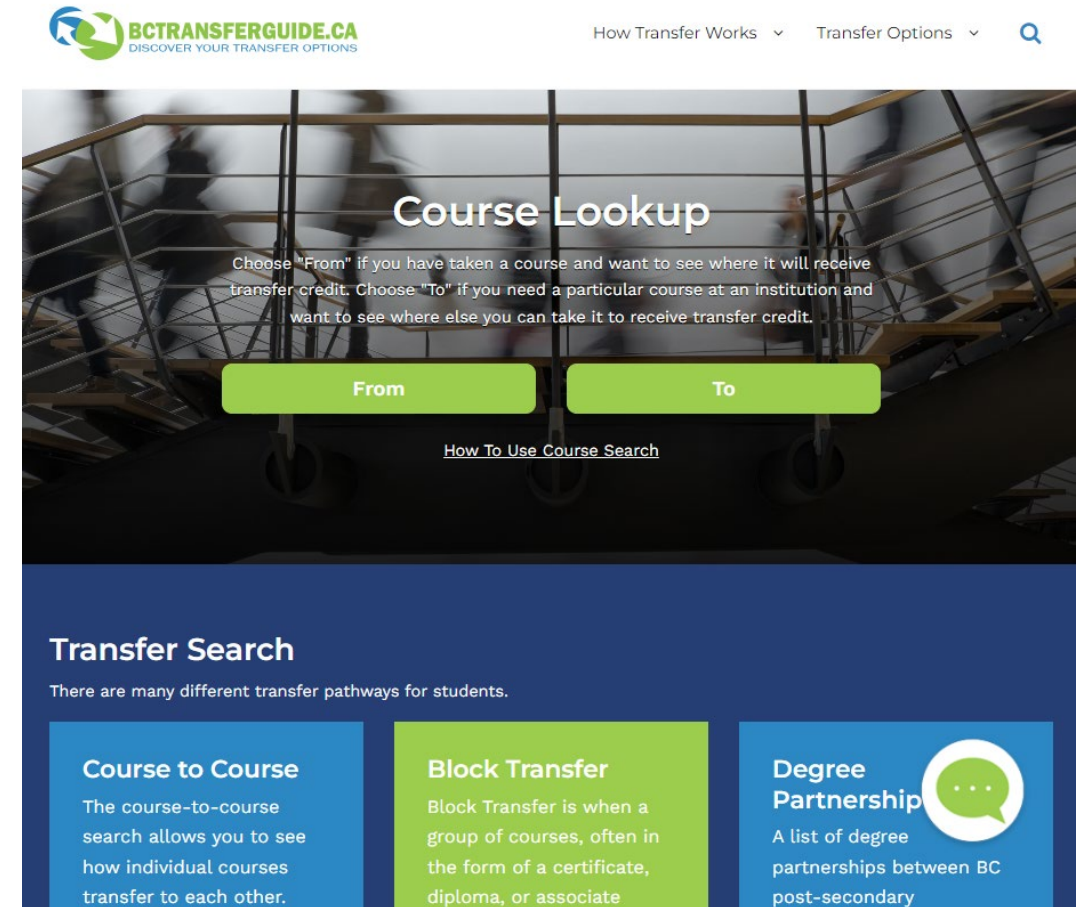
BCTRANSFERGUIDE.CA
DISCOVER YOUR TRANSFER OPTIONS

How Transfer Works

Transfer Options

Course Lookup

Choose "From" if you have taken a course and want to see where it will receive transfer credit. Choose "To" if you need a particular course at an institution and want to see where else you can take it to receive transfer credit.

From

To

How To Use Course Search

Transfer Search

There are many different transfer pathways for students.

Course to Course

The course-to-course search allows you to see how individual courses transfer to each other.

Block Transfer

Block Transfer is when a group of courses, often in the form of a certificate, diploma, or associate

Degree Partnership

A list of degree partnerships between BC post-secondary